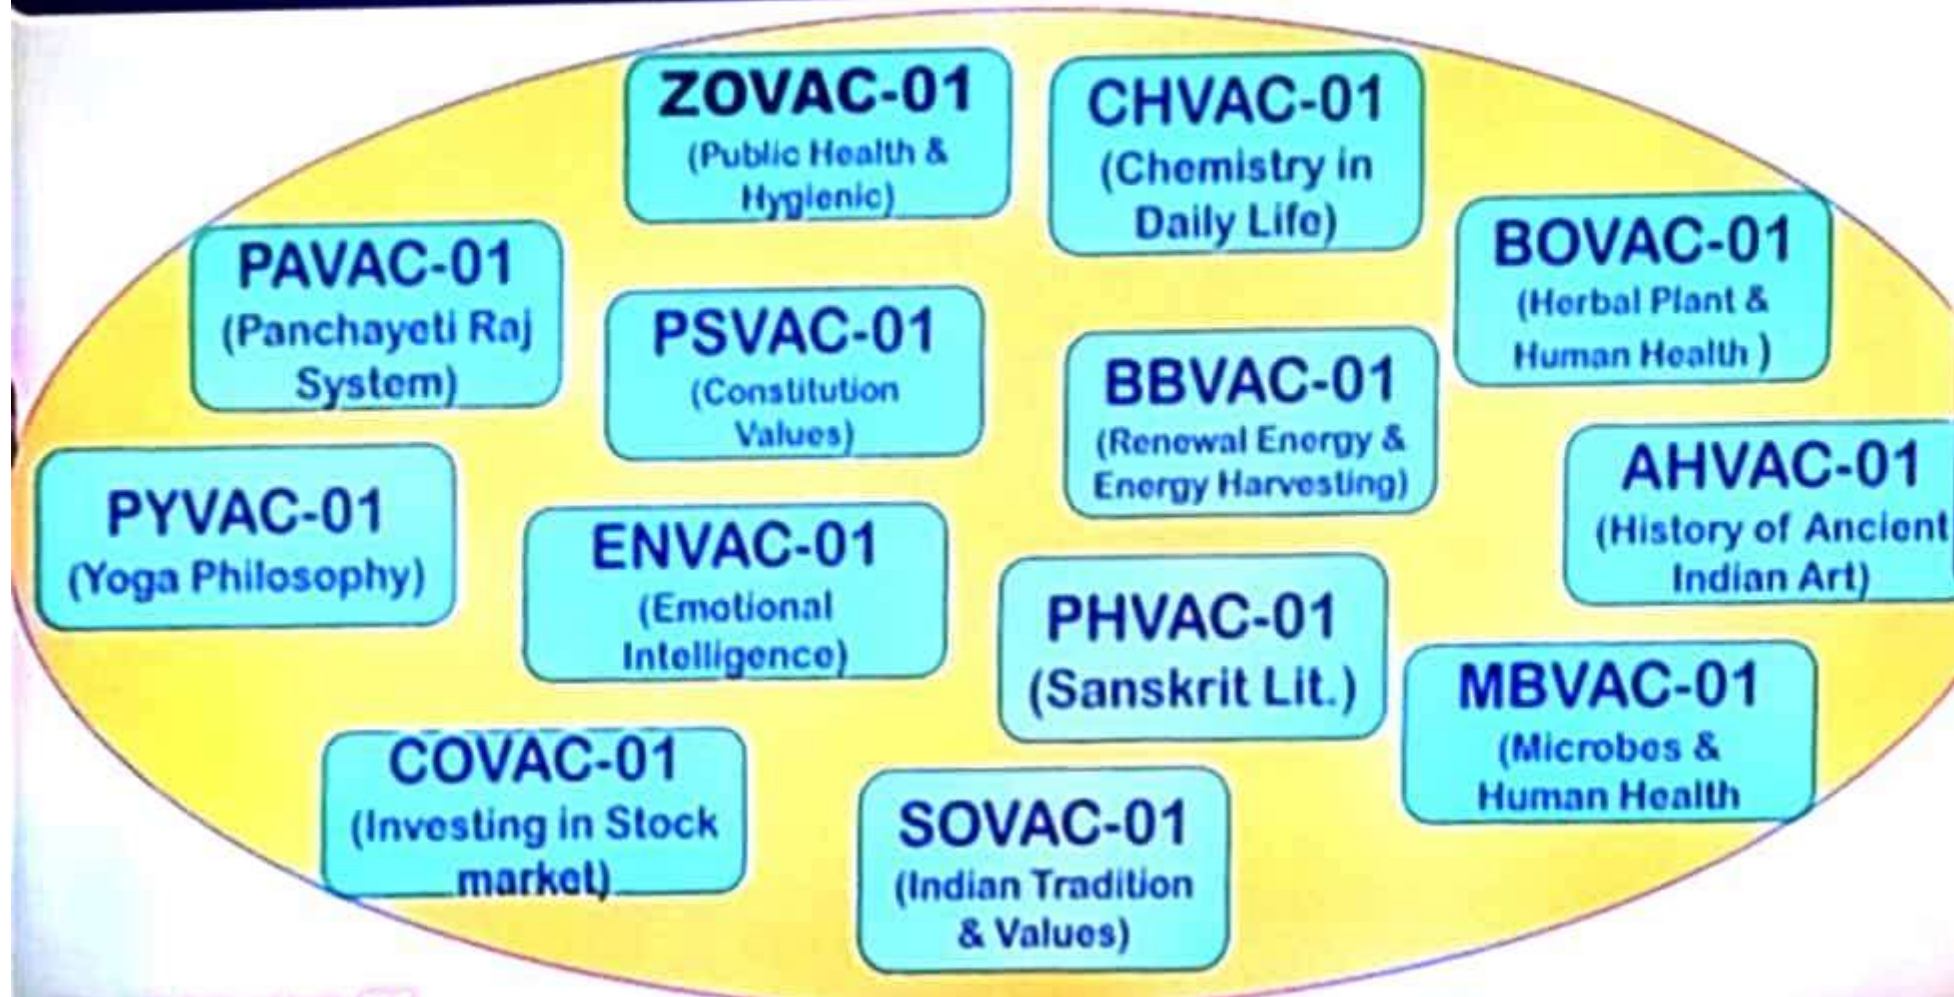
ZOVAC-01
(Public Health & Hygienic)

CHVAC-01
(Chemistry in Daily Life)

PAVAC-01
(Panchayeti Raj System)

BOVAC-01
(Herbal Plant & Human Health )

PSVAC-01
(Constitution Values)

BBVAC-01
(Renewal Energy & Energy Harvesting)

PYVAC-01
(Yoga Philosophy)

AHVAC-01
(History of Ancient Indian Art)

ENVAC-01
(Emotional Intelligence)

PHVAC-01
(Sanskrit Lit.)

MBVAC-01
(Microbes & Human Health

COVAC-01
(Investing in Stock market)

SOVAC-01
(Indian Tradition & Values)